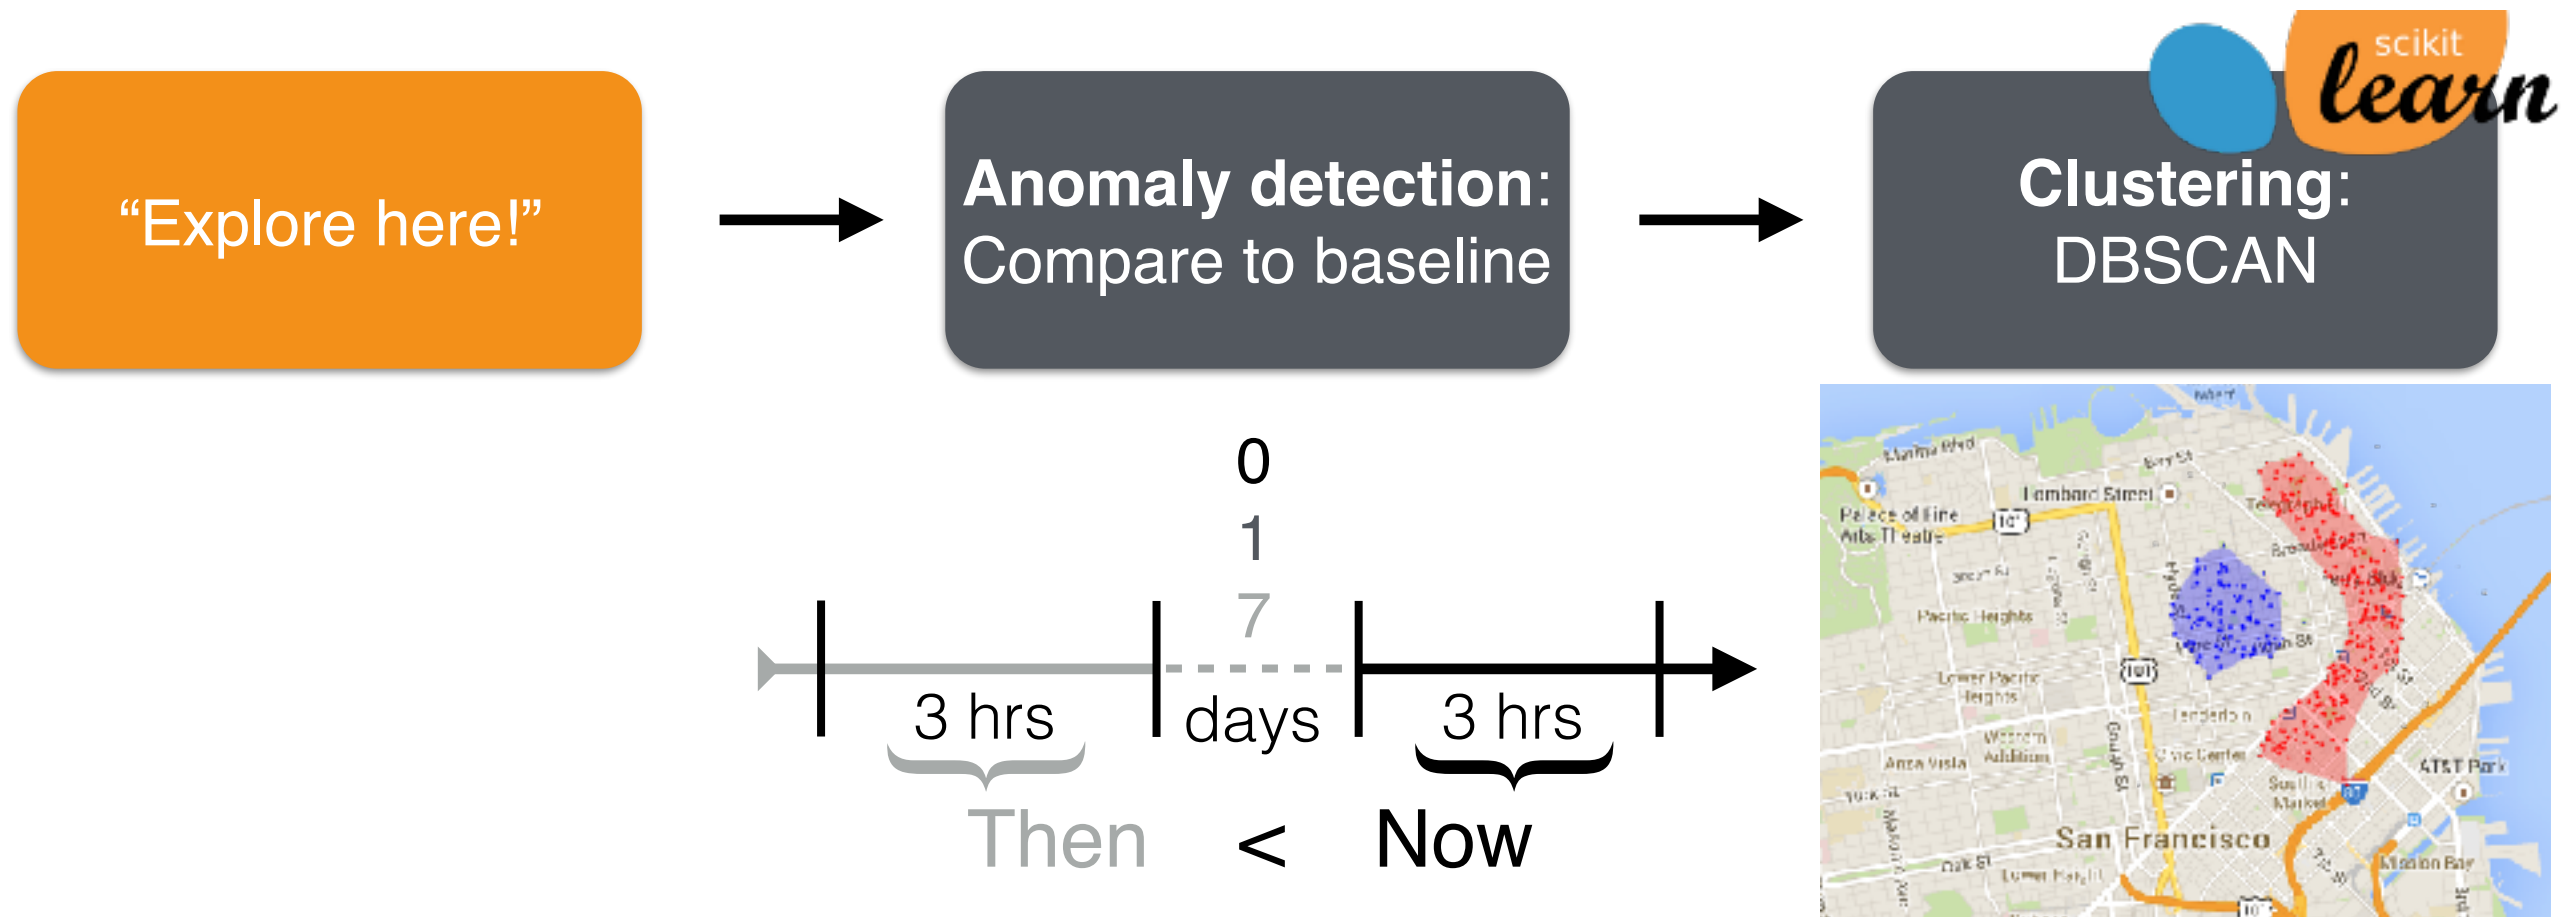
“Explore here!”

**Anomaly detection:**
Compare to baseline

scikit learn

**Clustering:**
DBSCAN

0
1
7

3 hrs

days

3 hrs

Then < Now

Marina Blvd
Bay St
Lombard Street
Palace of Fine Arts Theatre
101
Telegraph
Broadway
Pacific Heights
101
Lower Pacific Heights
Tenderloin
Western Addition
Civic Center
Anza Vista
AT&T Park
South of Market
80
San Francisco
Oak St
Mission Bay